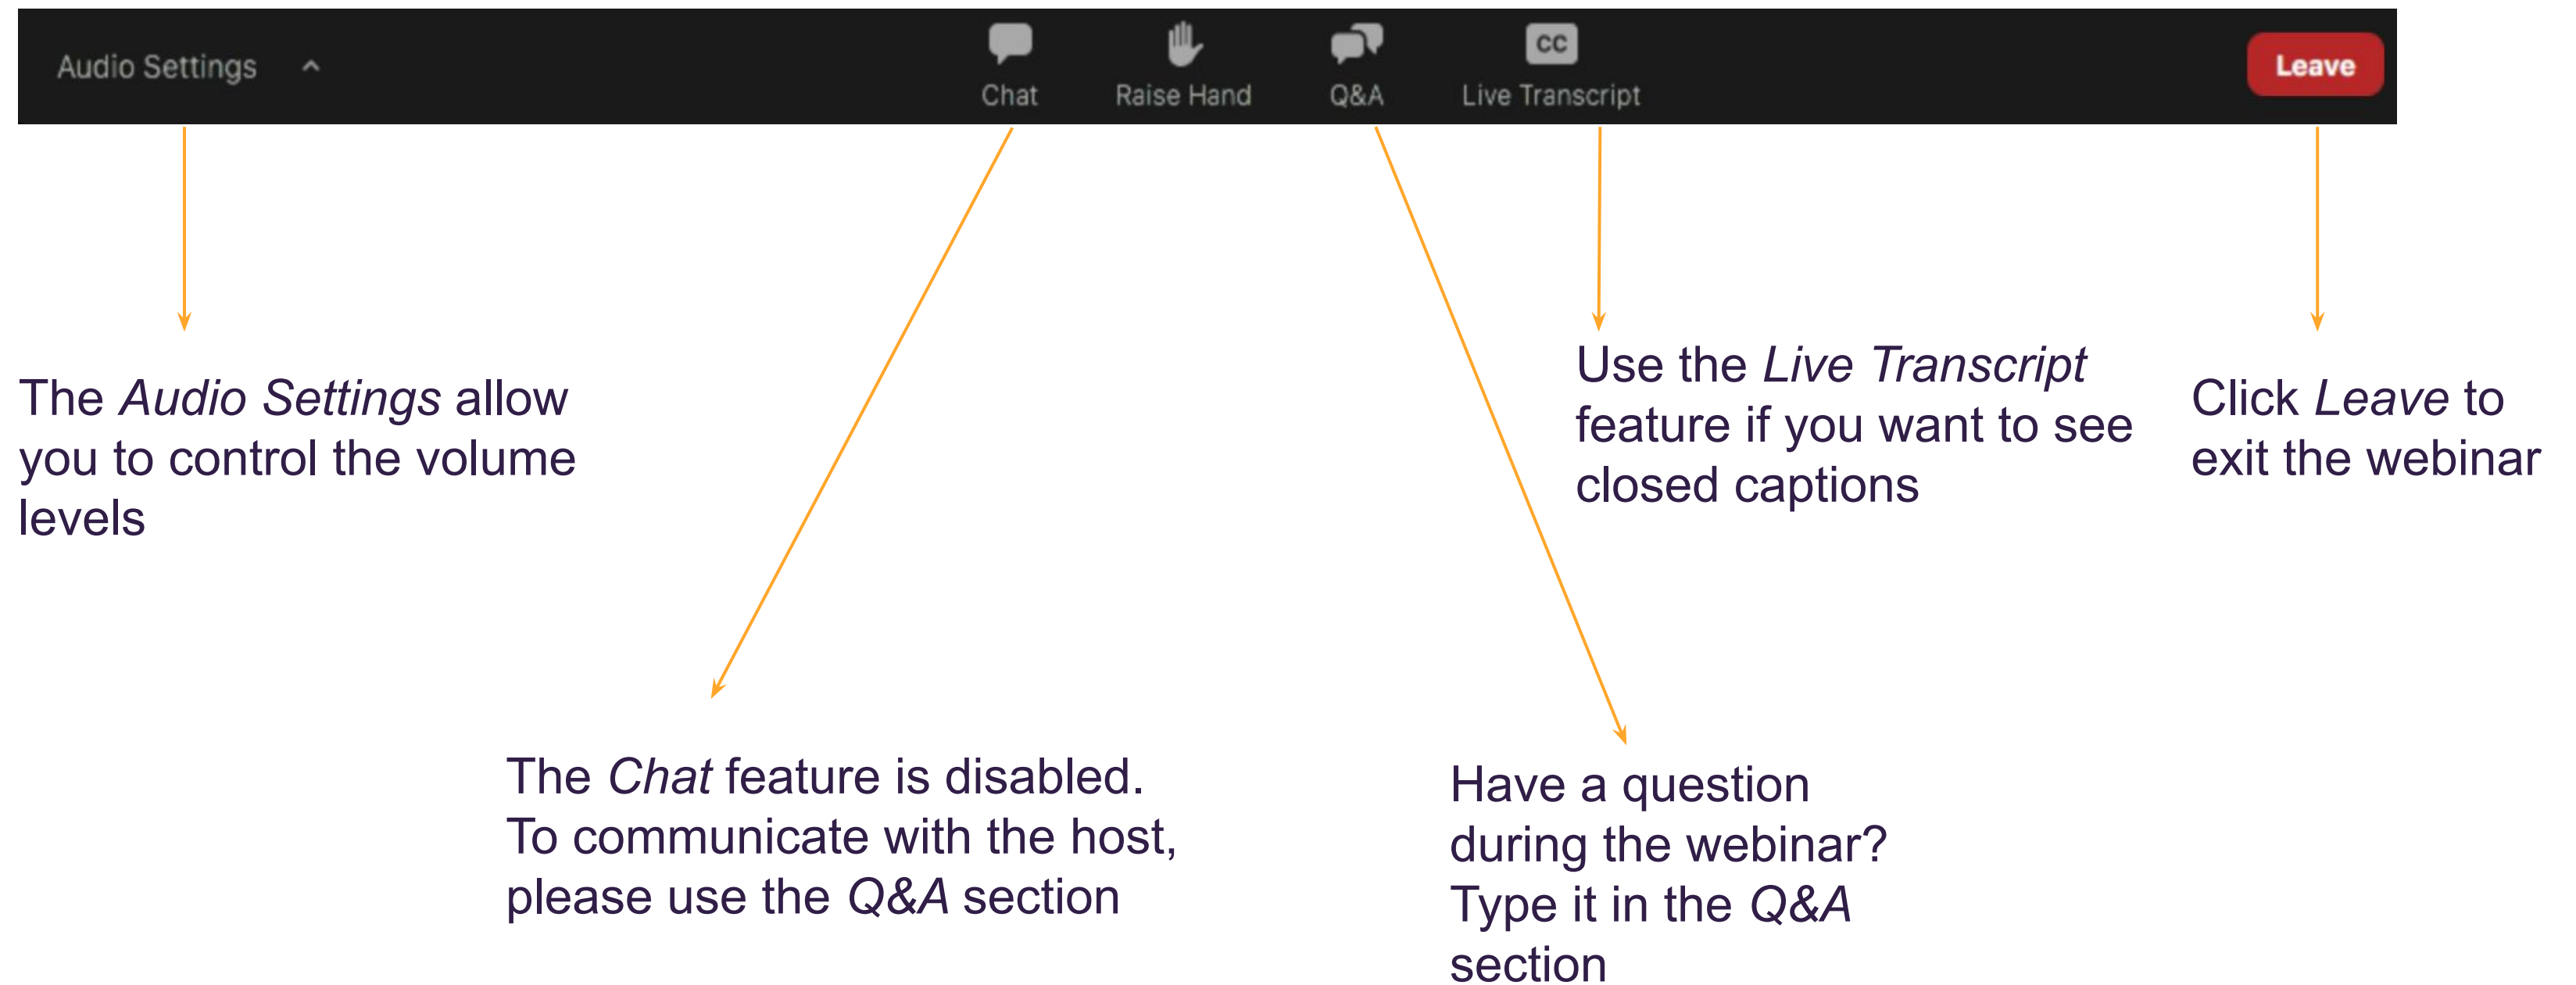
Audio Settings ^

Chat

Raise Hand

Q&A

CC

Live Transcript

Leave

The *Audio Settings* allow you to control the volume levels

Use the *Live Transcript* feature if you want to see closed captions

Click *Leave* to exit the webinar

The *Chat* feature is disabled. To communicate with the host, please use the *Q&A* section

Have a question during the webinar? Type it in the *Q&A* section